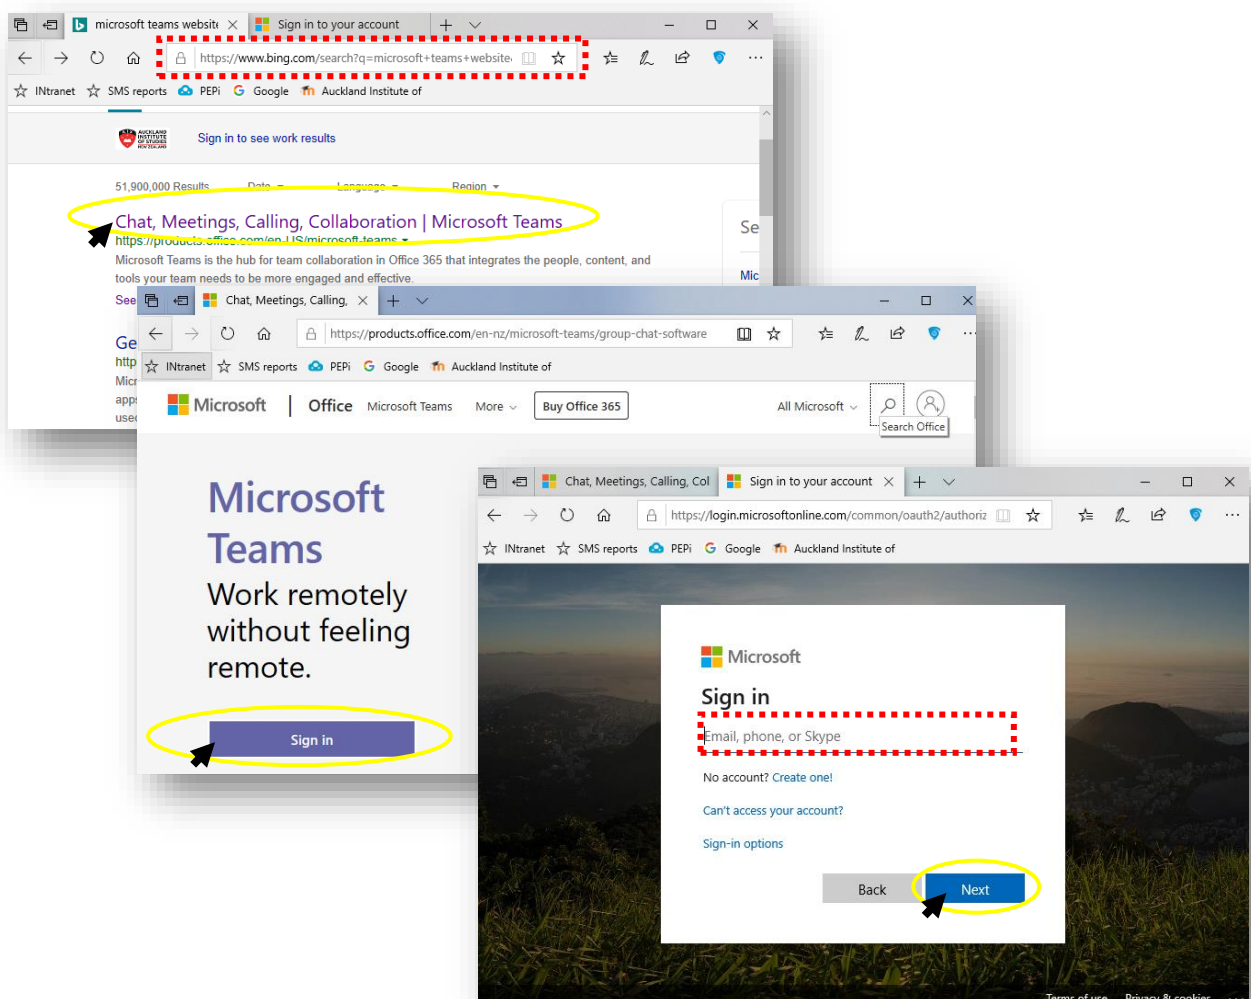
microsoft teams website
Sign in to your account
https://www.bing.com/search?q=microsoft+teams+website
INtranet SMS reports PEPi Google Auckland Institute of
Sign in to see work results
51,900,000 Results Date Language Region
Chat, Meetings, Calling, Collaboration | Microsoft Teams
https://products.office.com/en-US/microsoft-teams
Microsoft Teams is the hub for team collaboration in Office 365 that integrates the people, content, and tools your team needs to be more engaged and effective.
See
Ge
http
Micr
apps
used
Se
Mic

Chat, Meetings, Calling,
https://products.office.com/en-nz/microsoft-teams/group-chat-software
INtranet SMS reports PEPi Google Auckland Institute of
Microsoft | Office Microsoft Teams More Buy Office 365 All Microsoft
Search Office
Microsoft Teams
Work remotely without feeling remote.
Sign in

Chat, Meetings, Calling, Col
Sign in to your account
https://login.microsoftonline.com/common/oauth2/authoriz
INtranet SMS reports PEPi Google Auckland Institute of
Microsoft
Sign in
Email, phone, or Skype
No account? Create one!
Can't access your account?
Sign-in options
Back
Next
Terms of use Privacy & cookies